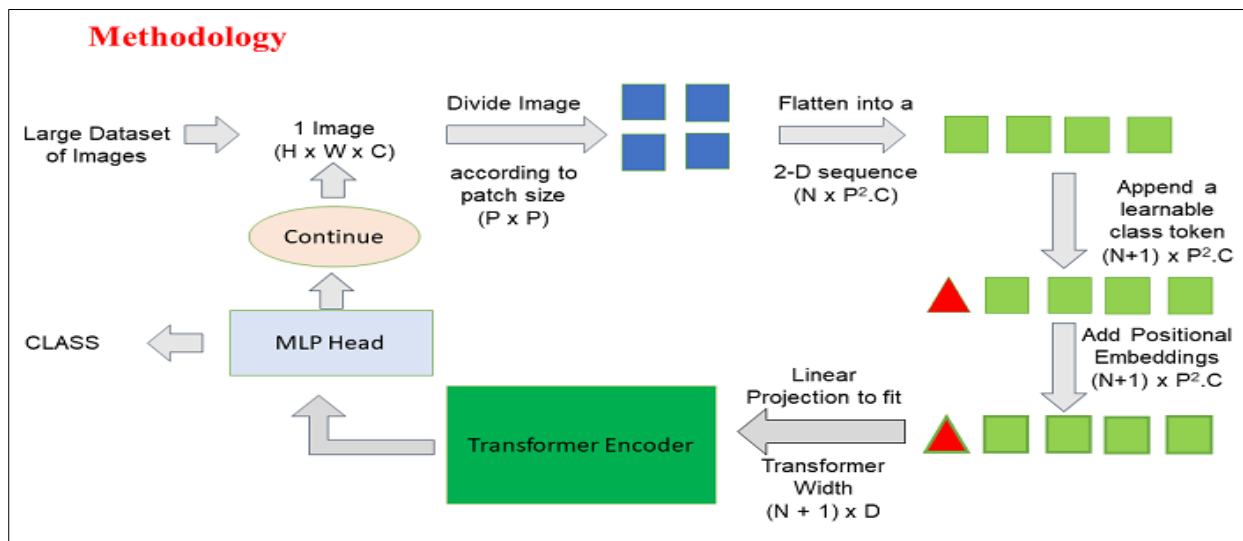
Methodology

Large Dataset of Images

1 Image (H x W x C)

Divide Image

according to patch size (P x P)

Flatten into a

2-D sequence (N x $P^2$.C)

Append a learnable class token (N+1) x $P^2$.C

Add Positional Embeddings (N+1) x $P^2$.C

Linear Projection to fit

Transformer Width (N + 1) x D

Transformer Encoder

MLP Head

CLASS

Continue